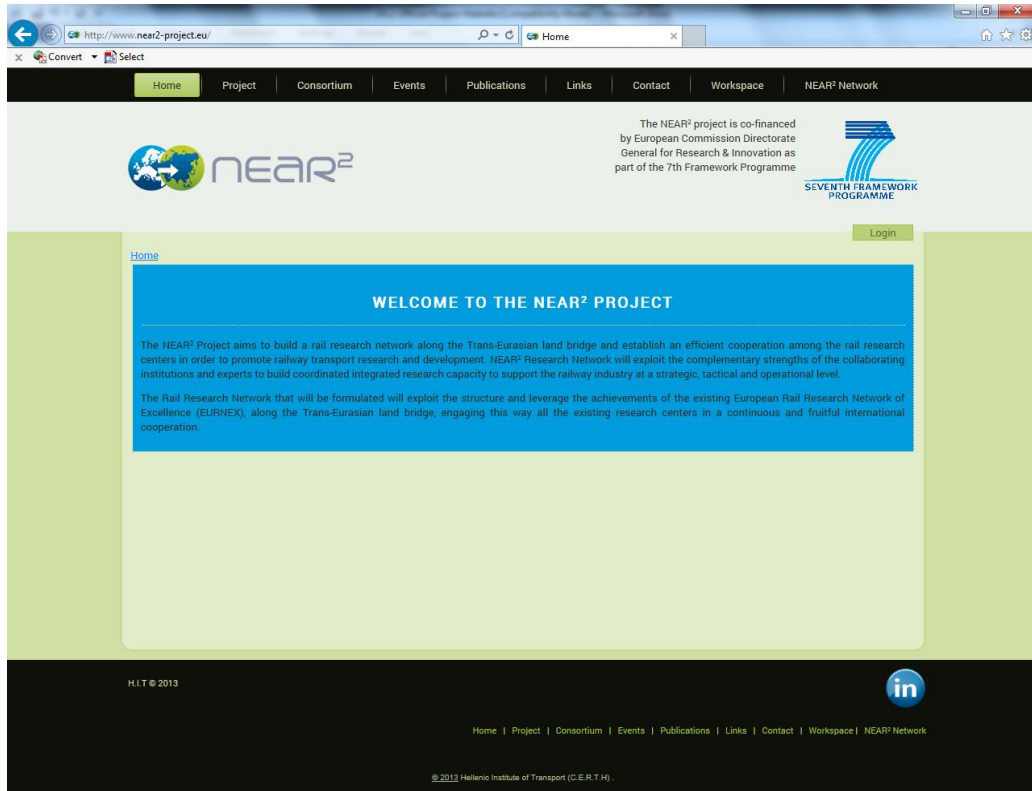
http://www.near2-project.eu/
Home
Convert Select

Home | Project | Consortium | Events | Publications | Links | Contact | Workspace | NEAR² Network

NEAR²

The NEAR² project is co-financed by European Commission Directorate General for Research & Innovation as part of the 7th Framework Programme

SEVENTH FRAMEWORK PROGRAMME

Login

Home

WELCOME TO THE NEAR² PROJECT

The NEAR² Project aims to build a rail research network along the Trans-Eurasian land bridge and establish an efficient cooperation among the rail research centers in order to promote railway transport research and development. NEAR² Research Network will exploit the complementary strengths of the collaborating institutions and experts to build coordinated integrated research capacity to support the railway industry at a strategic, tactical and operational level.

The Rail Research Network that will be formulated will exploit the structure and leverage the achievements of the existing European Rail Research Network of Excellence (EURNEX), along the Trans-Eurasian land bridge, engaging this way all the existing research centers in a continuous and fruitful international cooperation.

H.I.T © 2013

in

Home | Project | Consortium | Events | Publications | Links | Contact | Workspace | NEAR² Network

© 2013 Hellenic Institute of Transport (C.E.R.T.H) .